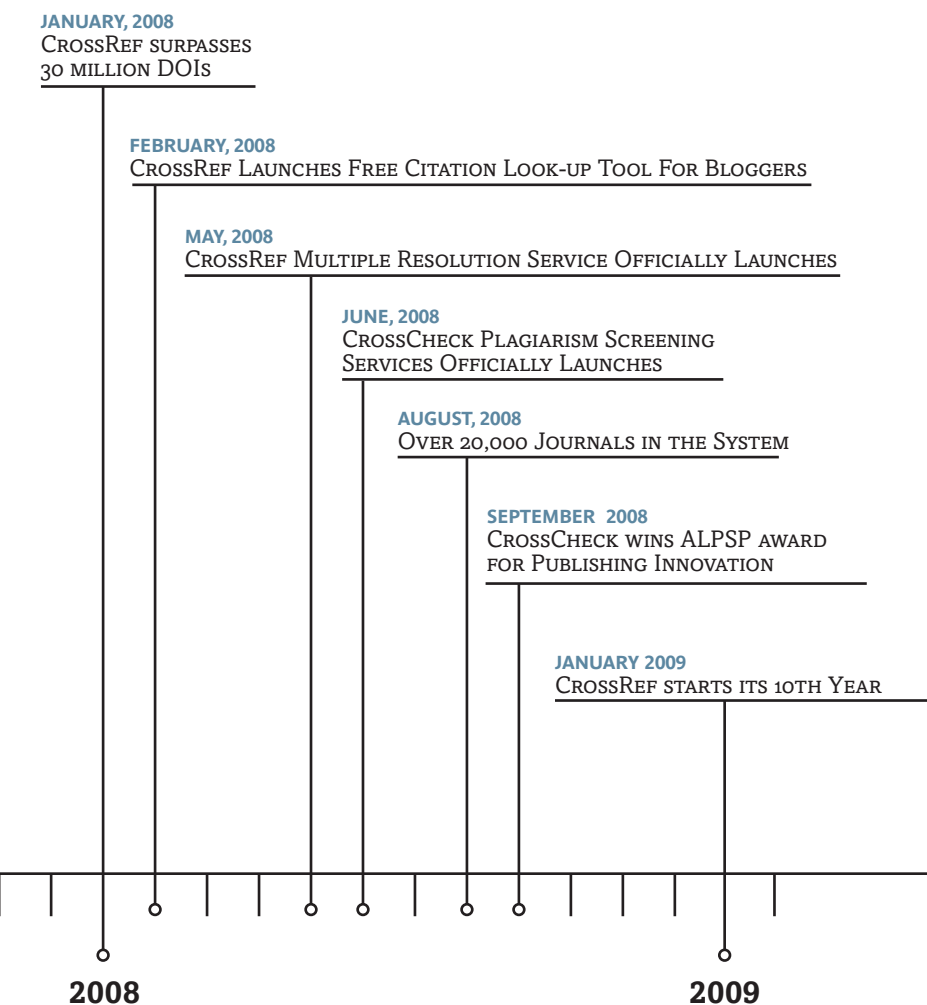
JANUARY, 2008
CrossRef surpasses 30 million DOIs

FEBRUARY, 2008
CrossRef Launches Free Citation Look-up Tool For Bloggers

MAY, 2008
CrossRef Multiple Resolution Service Officially Launches

JUNE, 2008
CrossCheck Plagiarism Screening Services Officially Launches

AUGUST, 2008
Over 20,000 Journals in the System

SEPTEMBER 2008
CrossCheck wins ALPSP award for Publishing Innovation

JANUARY 2009
CrossRef starts its 10th Year

2008

2009